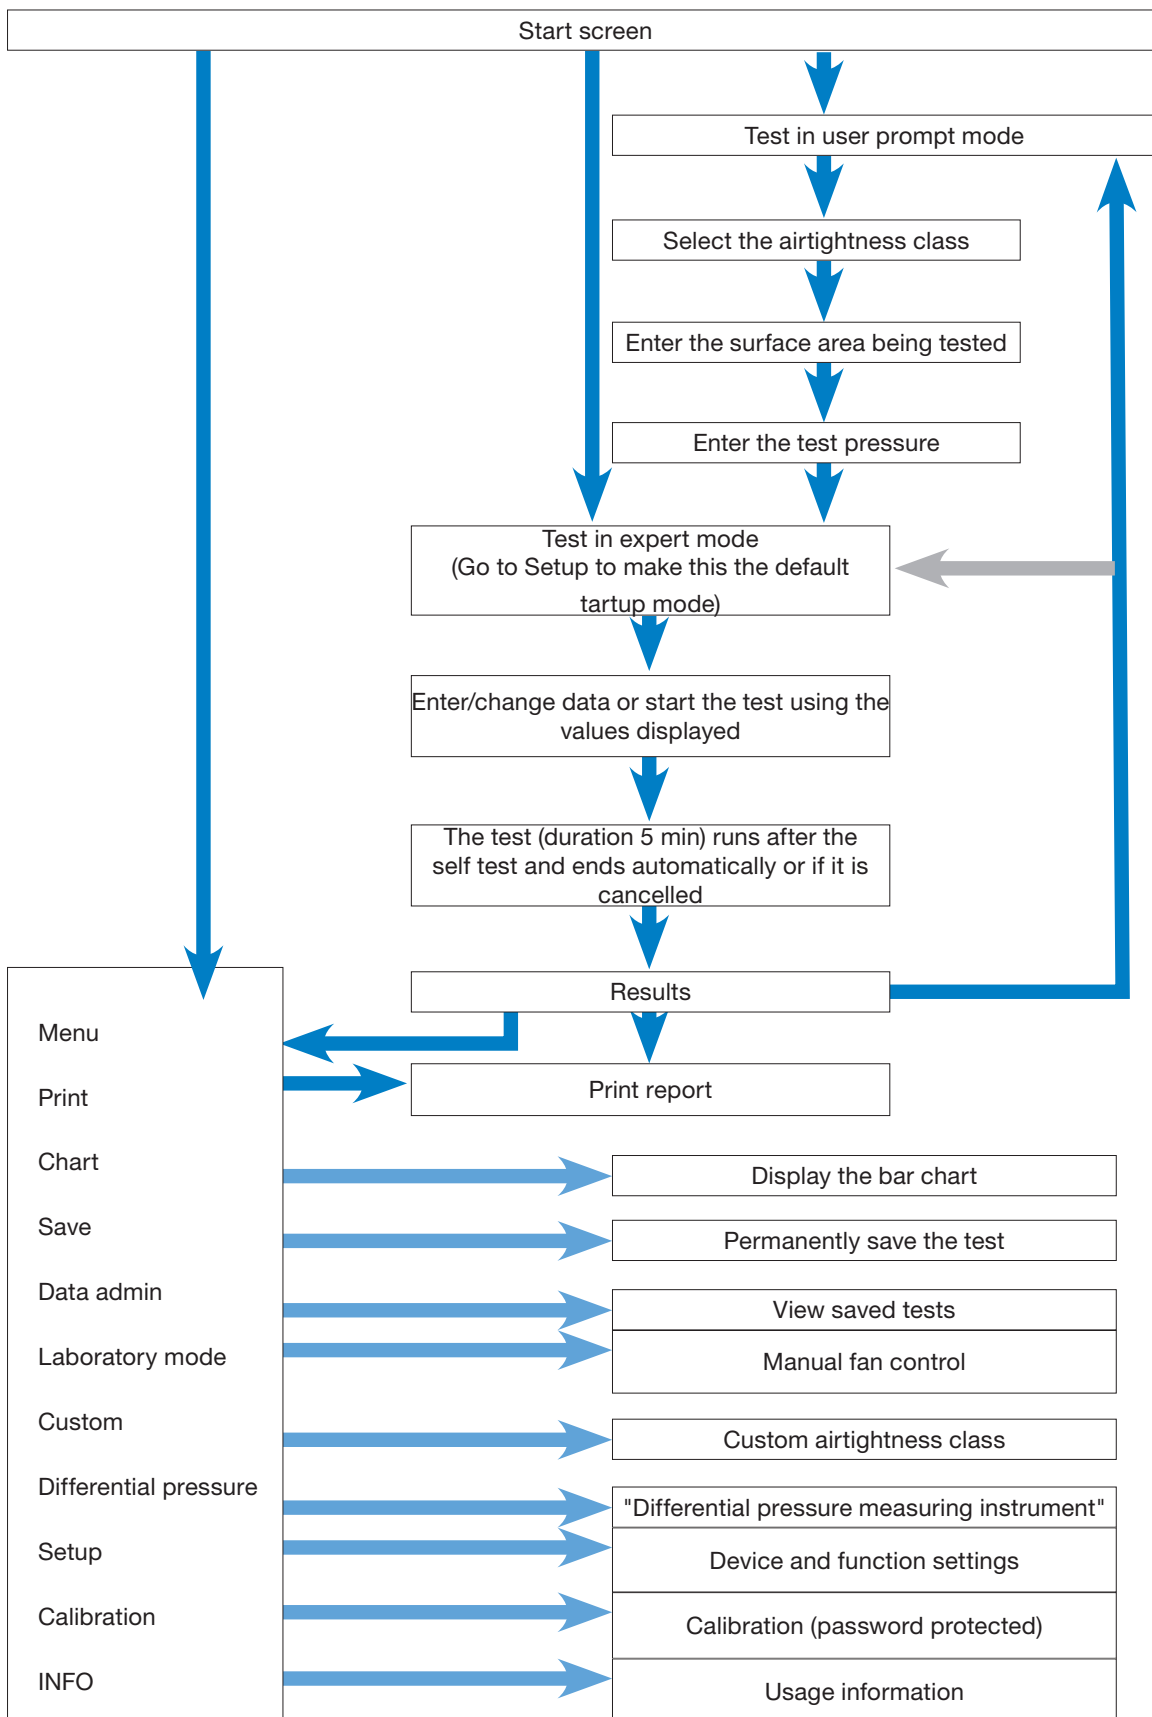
Start screen

Test in user prompt mode

Select the airtightness class

Enter the surface area being tested

Enter the test pressure

Test in expert mode
(Go to Setup to make this the default tartup mode)

Enter/change data or start the test using the values displayed

The test (duration 5 min) runs after the self test and ends automatically or if it is cancelled

Results

Menu

Print

Chart

Save

Data admin

Laboratory mode

Custom

Differential pressure

Setup

Calibration

INFO

Print report

Display the bar chart

Permanently save the test

View saved tests

Manual fan control

Custom airtightness class

"Differential pressure measuring instrument"

Device and function settings

Calibration (password protected)

Usage information